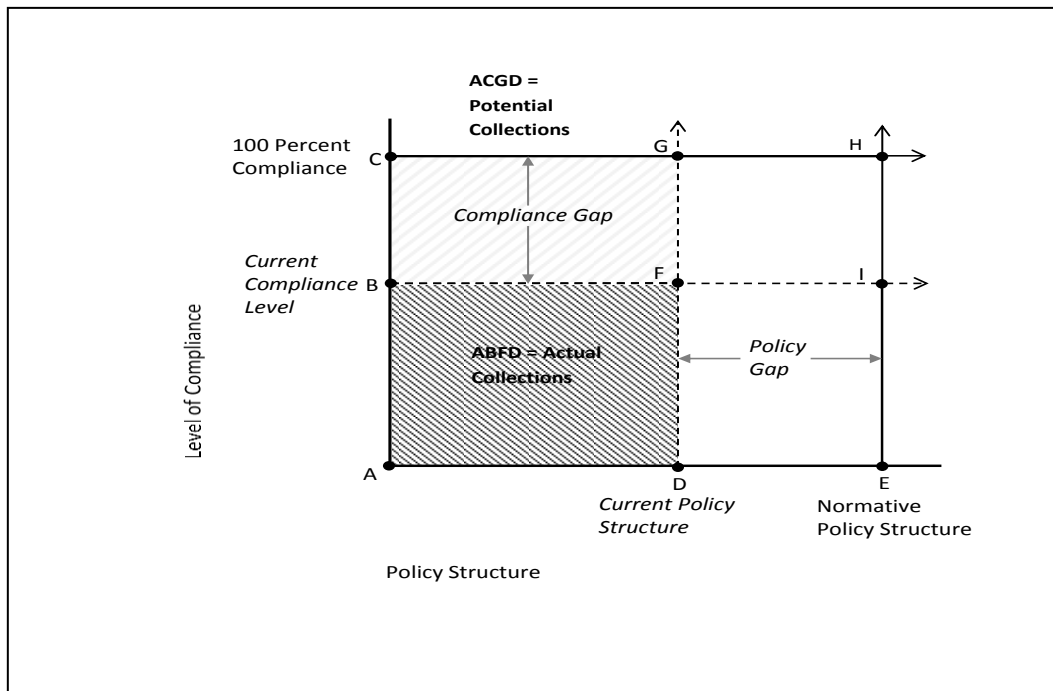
ACGD = Potential Collections

100 Percent Compliance

C

G

H

Compliance Gap

Current Compliance Level

B

F

I

Level of Compliance

ABFD = Actual Collections

Policy Gap

A

D

E

Current Policy Structure

Normative Policy Structure

Policy Structure